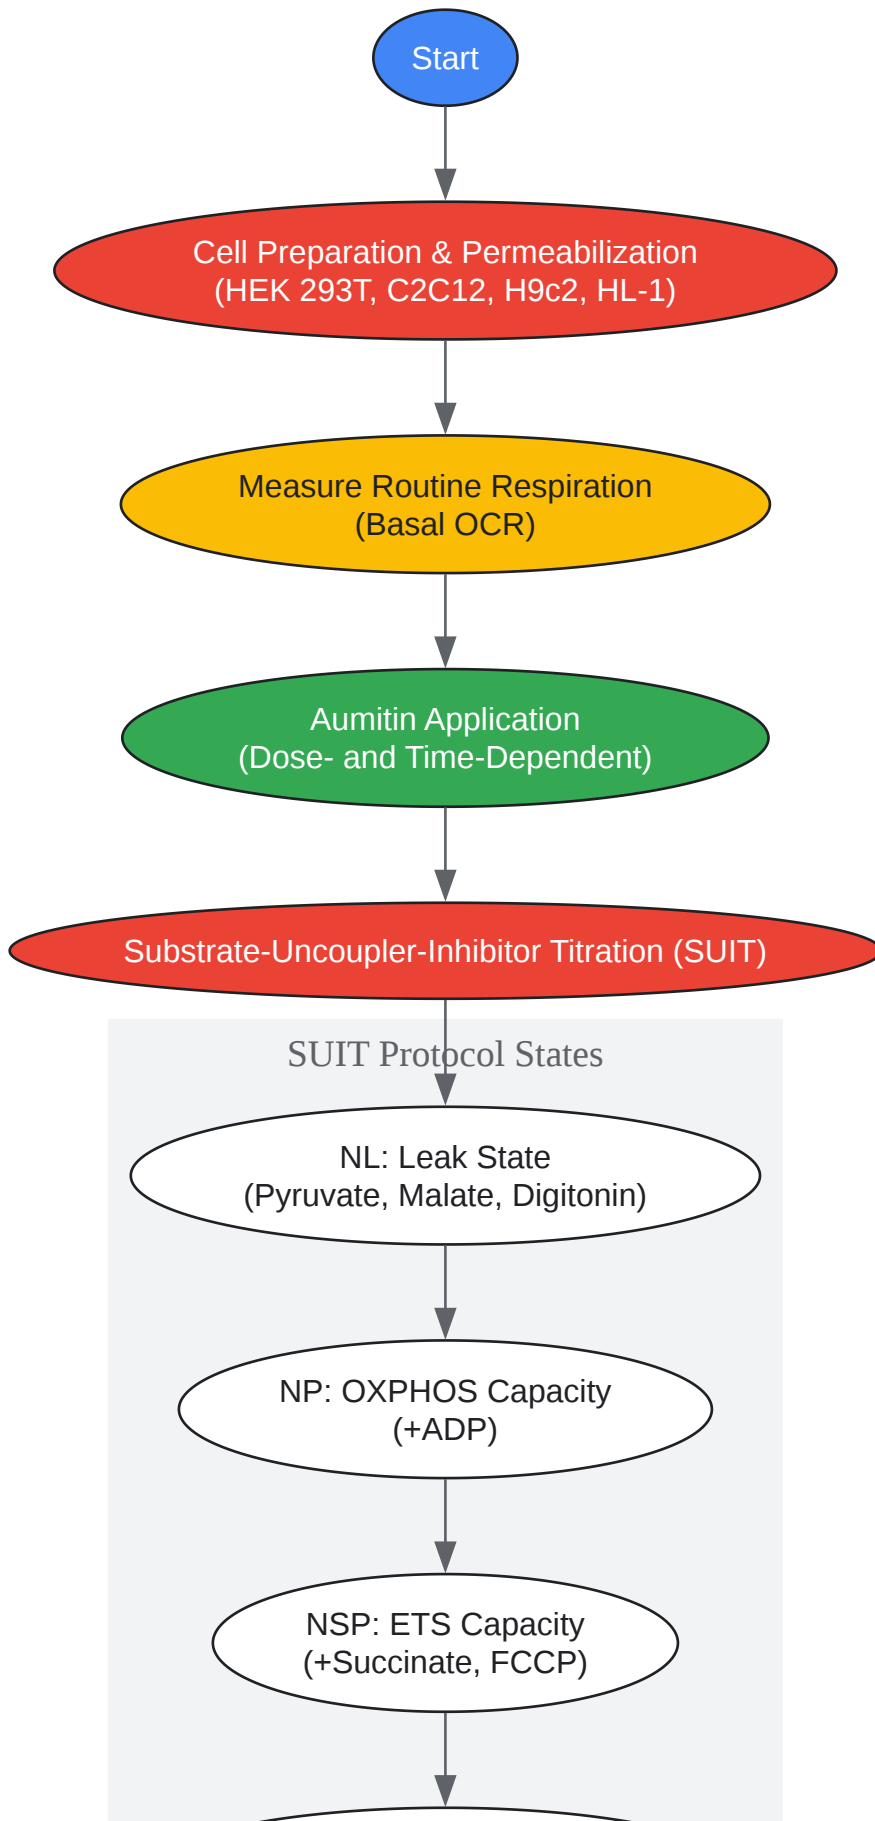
Start

Cell Preparation & Permeabilization
(HEK 293T, C2C12, H9c2, HL-1)

Measure Routine Respiration
(Basal OCR)

Aumitin Application
(Dose- and Time-Dependent)

Substrate-Uncoupler-Inhibitor Titration (SUIT)

SUIT Protocol States

NL: Leak State
(Pyruvate, Malate, Digitonin)

NP: OXPHOS Capacity
(+ADP)

NSP: ETS Capacity
(+Succinate, FCCP)